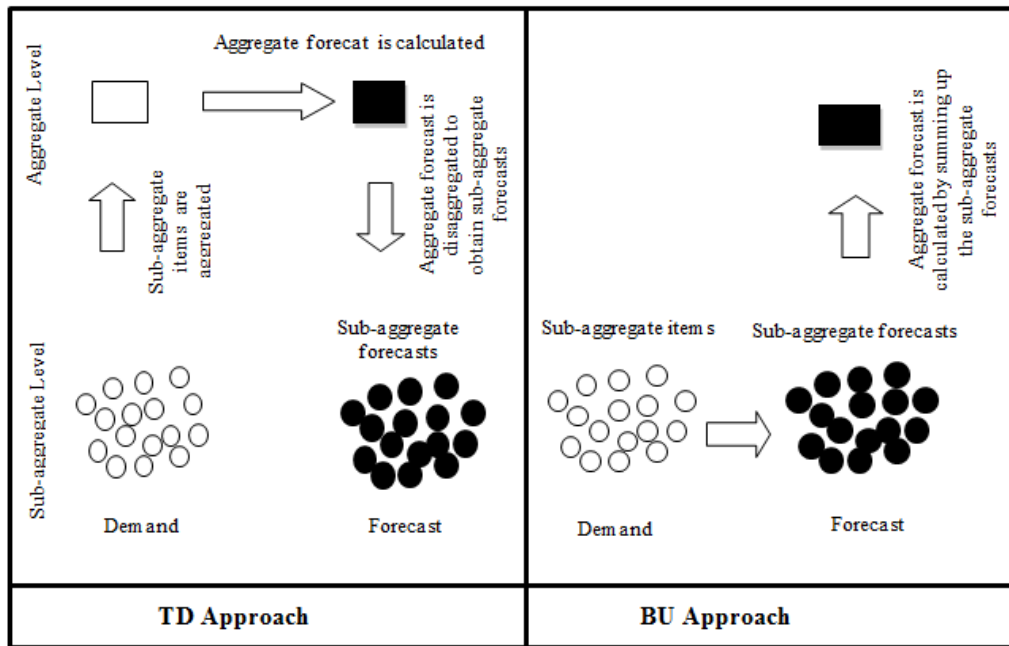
Aggregate forecast is calculated

Aggregate Level

Sub-aggregate items are aggregated

Aggregate forecast is disaggregated to obtain sub-aggregate forecasts

Sub-aggregate Level

Sub-aggregate forecasts

Demand

Forecast

Aggregate forecast is calculated by summing up the sub-aggregate forecasts

Sub-aggregate items

Sub-aggregate forecasts

Demand

Forecast

TD Approach

BU Approach